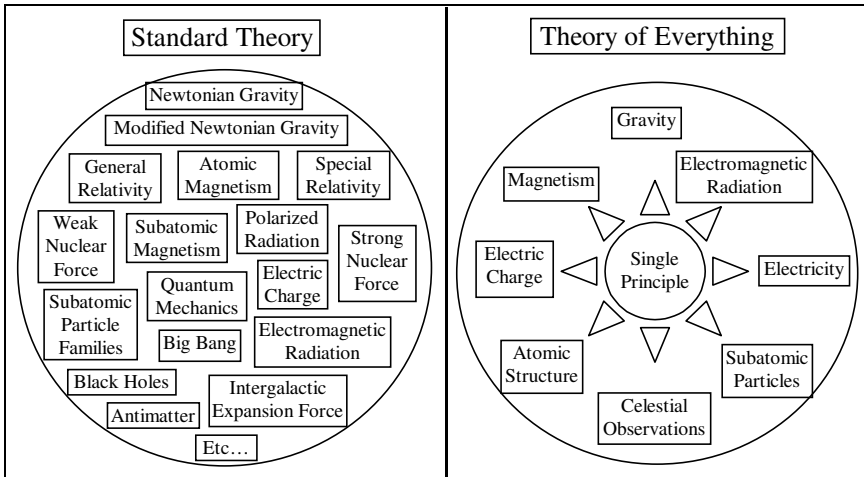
Standard Theory

Newtonian Gravity

Modified Newtonian Gravity

General Relativity

Atomic Magnetism

Special Relativity

Weak Nuclear Force

Subatomic Magnetism

Polarized Radiation

Strong Nuclear Force

Quantum Mechanics

Electric Charge

Subatomic Particle Families

Big Bang

Electromagnetic Radiation

Black Holes

Intergalactic Expansion Force

Antimatter

Etc…

Theory of Everything

Gravity

Magnetism

Electromagnetic Radiation

Electric Charge

Single Principle

Electricity

Atomic Structure

Subatomic Particles

Celestial Observations